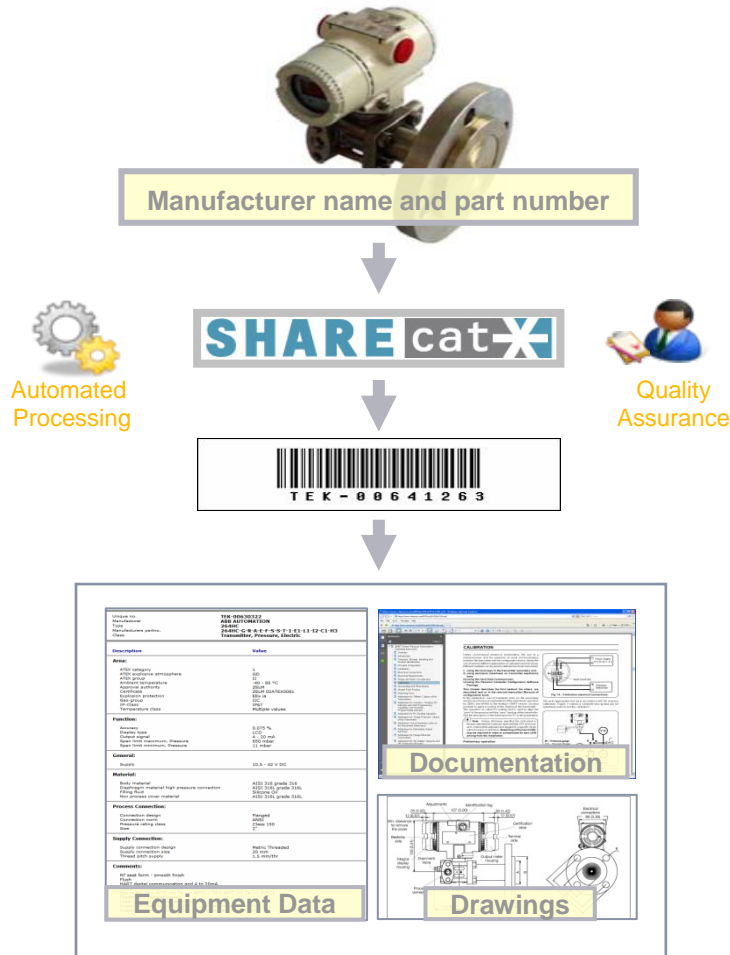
Manufacturer name and part number

SHARE cat-X

Automated Processing

Quality Assurance

TEK-00641263

| | |
|---|---|
| Unique no. | TEK-00630322 |
| Manufacturer | ABB AUTOMATION |
| Type | 264HC |
| Manufacturers partno. | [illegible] |
| Class | Transmitter, Pressure, Electric |

Description Value

Area:

Function:

General:

Material:

Process Connection:

Supply Connection:

Comments:

Equipment Data

CALIBRATION

Documentation

Drawings